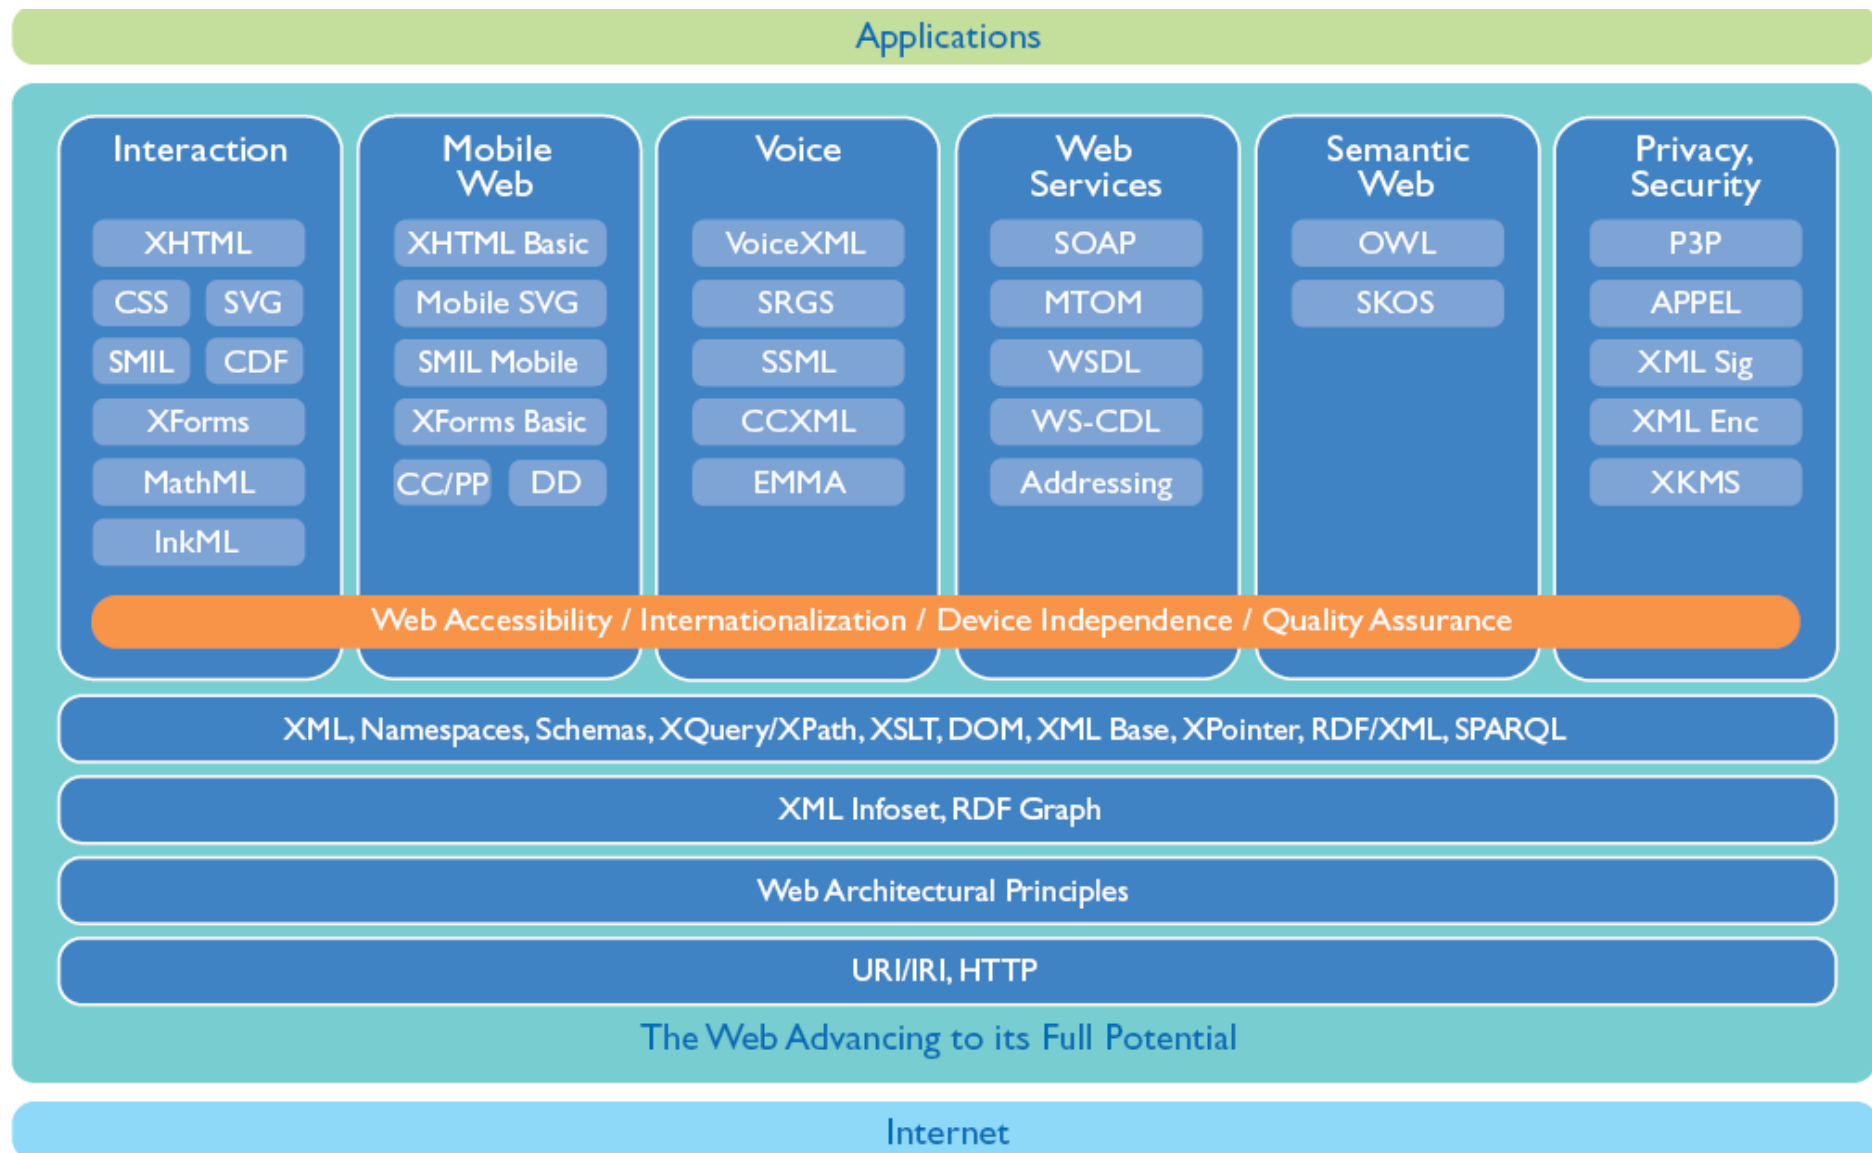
Applications

Interaction

XHTML

CSS SVG

SMIL CDF

XForms

MathML

InkML

Mobile Web

XHTML Basic

Mobile SVG

SMIL Mobile

XForms Basic

CC/PP DD

Voice

VoiceXML

SRGS

SSML

CCXML

EMMA

Web Services

SOAP

MTOM

WSDL

WS-CDL

Addressing

Semantic Web

OWL

SKOS

Privacy, Security

P3P

APPEL

XML Sig

XML Enc

XKMS

Web Accessibility / Internationalization / Device Independence / Quality Assurance

XML, Namespaces, Schemas, XQuery/XPath, XSLT, DOM, XML Base, XPointer, RDF/XML, SPARQL

XML Infoset, RDF Graph

Web Architectural Principles

URI/IRI, HTTP

The Web Advancing to its Full Potential

Internet